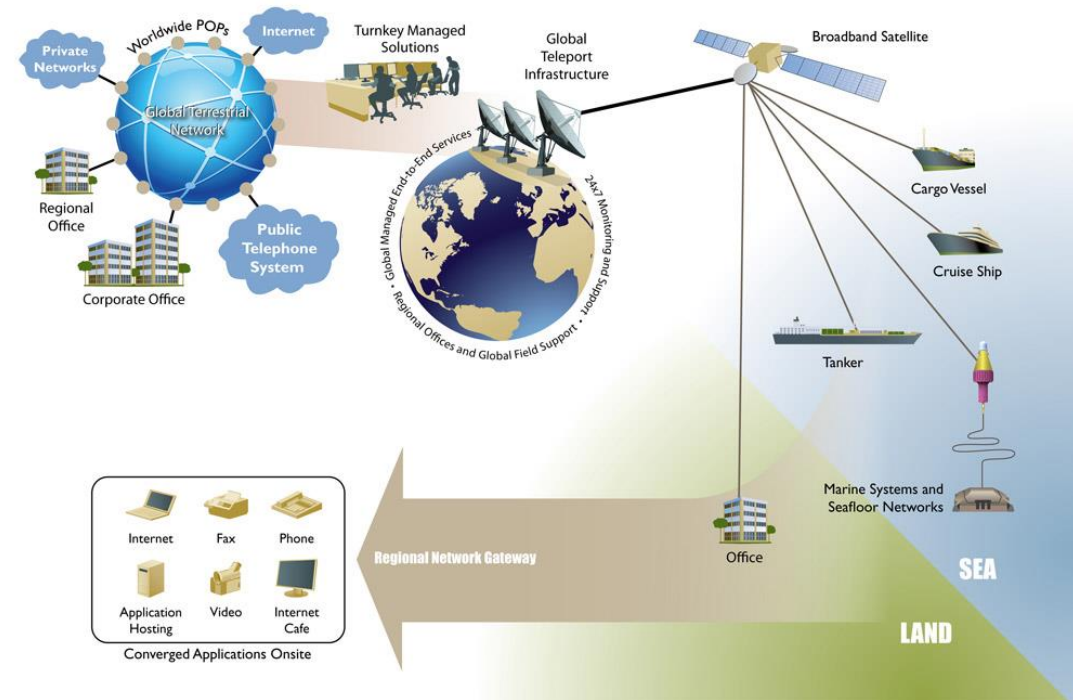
Private Networks

Worldwide POPs

Internet

Global Terrestrial Network

Turnkey Managed Solutions

Global Teleport Infrastructure

Broadband Satellite

Regional Office

Corporate Office

Public Telephone System

Global Managed End-to-End Services

24x7 Monitoring and Support

Regional Offices and Global Field Support

Cargo Vessel

Cruise Ship

Tanker

Marine Systems and Seafloor Networks

Internet

Fax

Phone

Application Hosting

Video

Internet Cafe

Converged Applications Onsite

Regional Network Gateway

Office

SEA

LAND